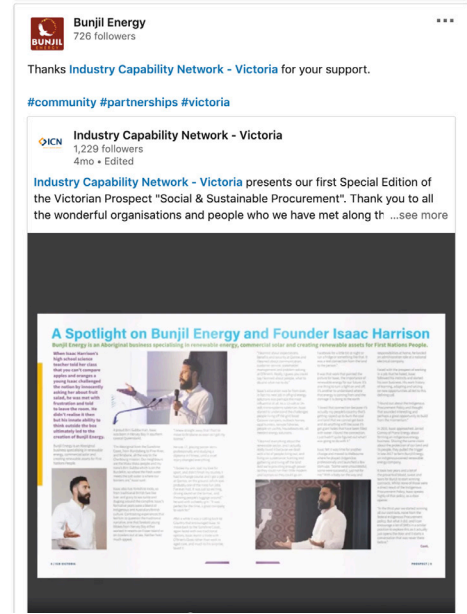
BUNJIL

Bunjil Energy
726 followers

Thanks Industry Capability Network - Victoria for your support.

#community #partnerships #victoria

ICN

Industry Capability Network - Victoria
1,229 followers
4mo • Edited

Industry Capability Network - Victoria presents our first Special Edition of the Victorian Prospect "Social & Sustainable Procurement". Thank you to all the wonderful organisations and people who we have met along th ...see more

A Spotlight on Bunjil Energy and Founder Isaac Harrison

Bunjil Energy is an Aboriginal business specialising in renewable energy, commercial solar and creating renewable assets for First Nations People.

When Isaac Harrison's high school science teacher told her class that you can't compare apples and oranges a young Isaac challenged the notion by innocently asking her about fruit salad, he was met with frustration and told to leave the room. He didn't realise it then but his innate ability to think outside the box ultimately led to the creation of Bunjil Energy.

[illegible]